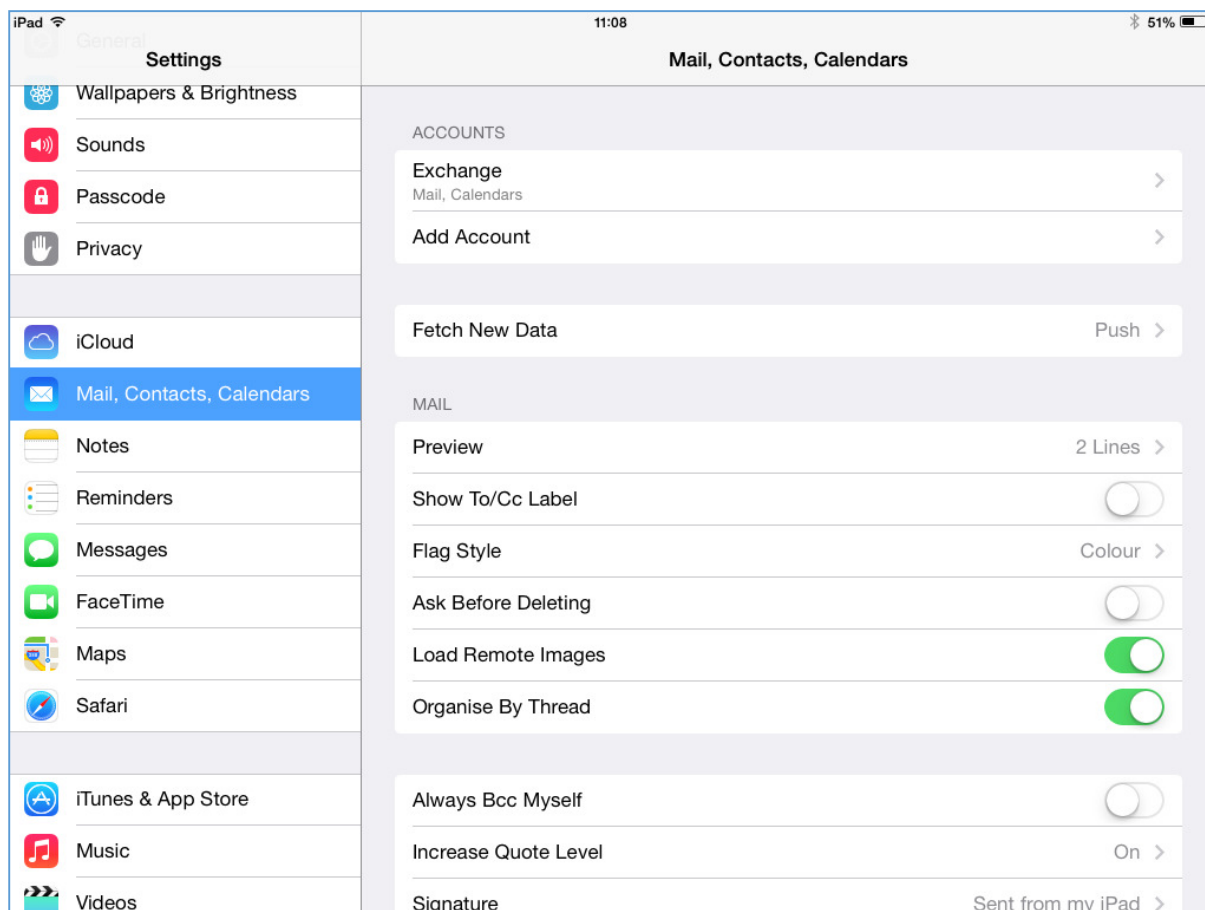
iPad
11:08
51%

General
Settings
Wallpapers & Brightness
Sounds
Passcode
Privacy

iCloud
Mail, Contacts, Calendars
Notes
Reminders
Messages
FaceTime
Maps
Safari

iTunes & App Store
Music
Videos

Mail, Contacts, Calendars

ACCOUNTS
Exchange
Mail, Calendars
Add Account

Fetch New Data Push

MAIL
Preview 2 Lines
Show To/Cc Label
Flag Style Colour
Ask Before Deleting
Load Remote Images
Organise By Thread

Always Bcc Myself
Increase Quote Level On
Signature Sent from my iPad